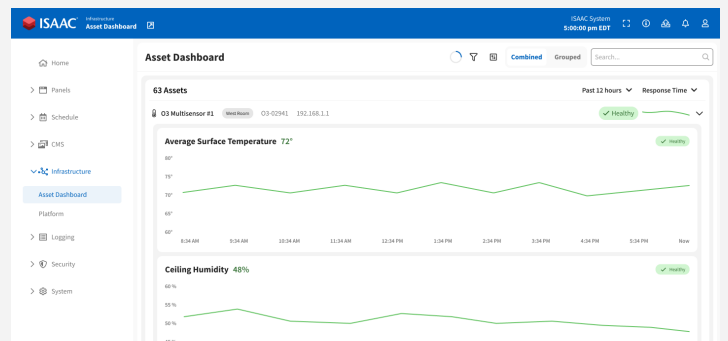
ISAAC Infrastructure Asset Dashboard

ISAAC System 5:00:00 pm EDT

Home
Panels
Schedule
CMS
Infrastructure
Asset Dashboard
Platform
Logging
Security
System

Asset Dashboard

Combined Grouped Search...

63 Assets

Past 12 hours Response Time

O3 Multisensor #1 Meet Room O3-02941 192.168.1.1 Healthy

Average Surface Temperature 72°

Healthy

80°
75°
70°
65°
60°

8:34 AM 9:34 AM 10:34 AM 11:34 AM 12:34 PM 1:34 PM 2:34 PM 3:34 PM 4:34 PM 5:34 PM Now

Ceiling Humidity 48%

Healthy

60 %
55 %
50 %